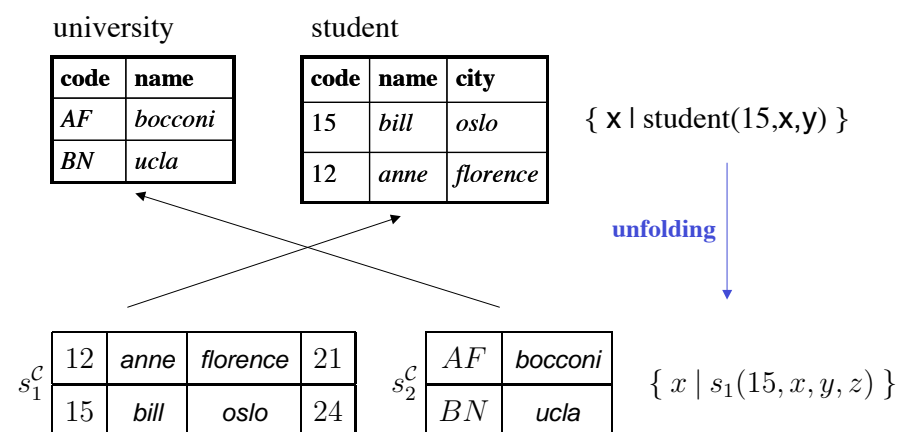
university

| code | name |
|---|---|
| AF | bocconi |
| BN | ucla |

student

| code | name | city |
|---|---|---|
| 15 | bill | oslo |
| 12 | anne | florence |

{ x | student(15,x,y) }

unfolding

$s_1^{\mathcal{C}}$

| $12$ | anne | florence | $21$ |
|---|---|---|---|
| $15$ | bill | oslo | $24$ |

$s_2^{\mathcal{C}}$

| $AF$ | bocconi |
|---|---|
| $BN$ | ucla |

$\{ x \mid s_1(15, x, y, z) \}$